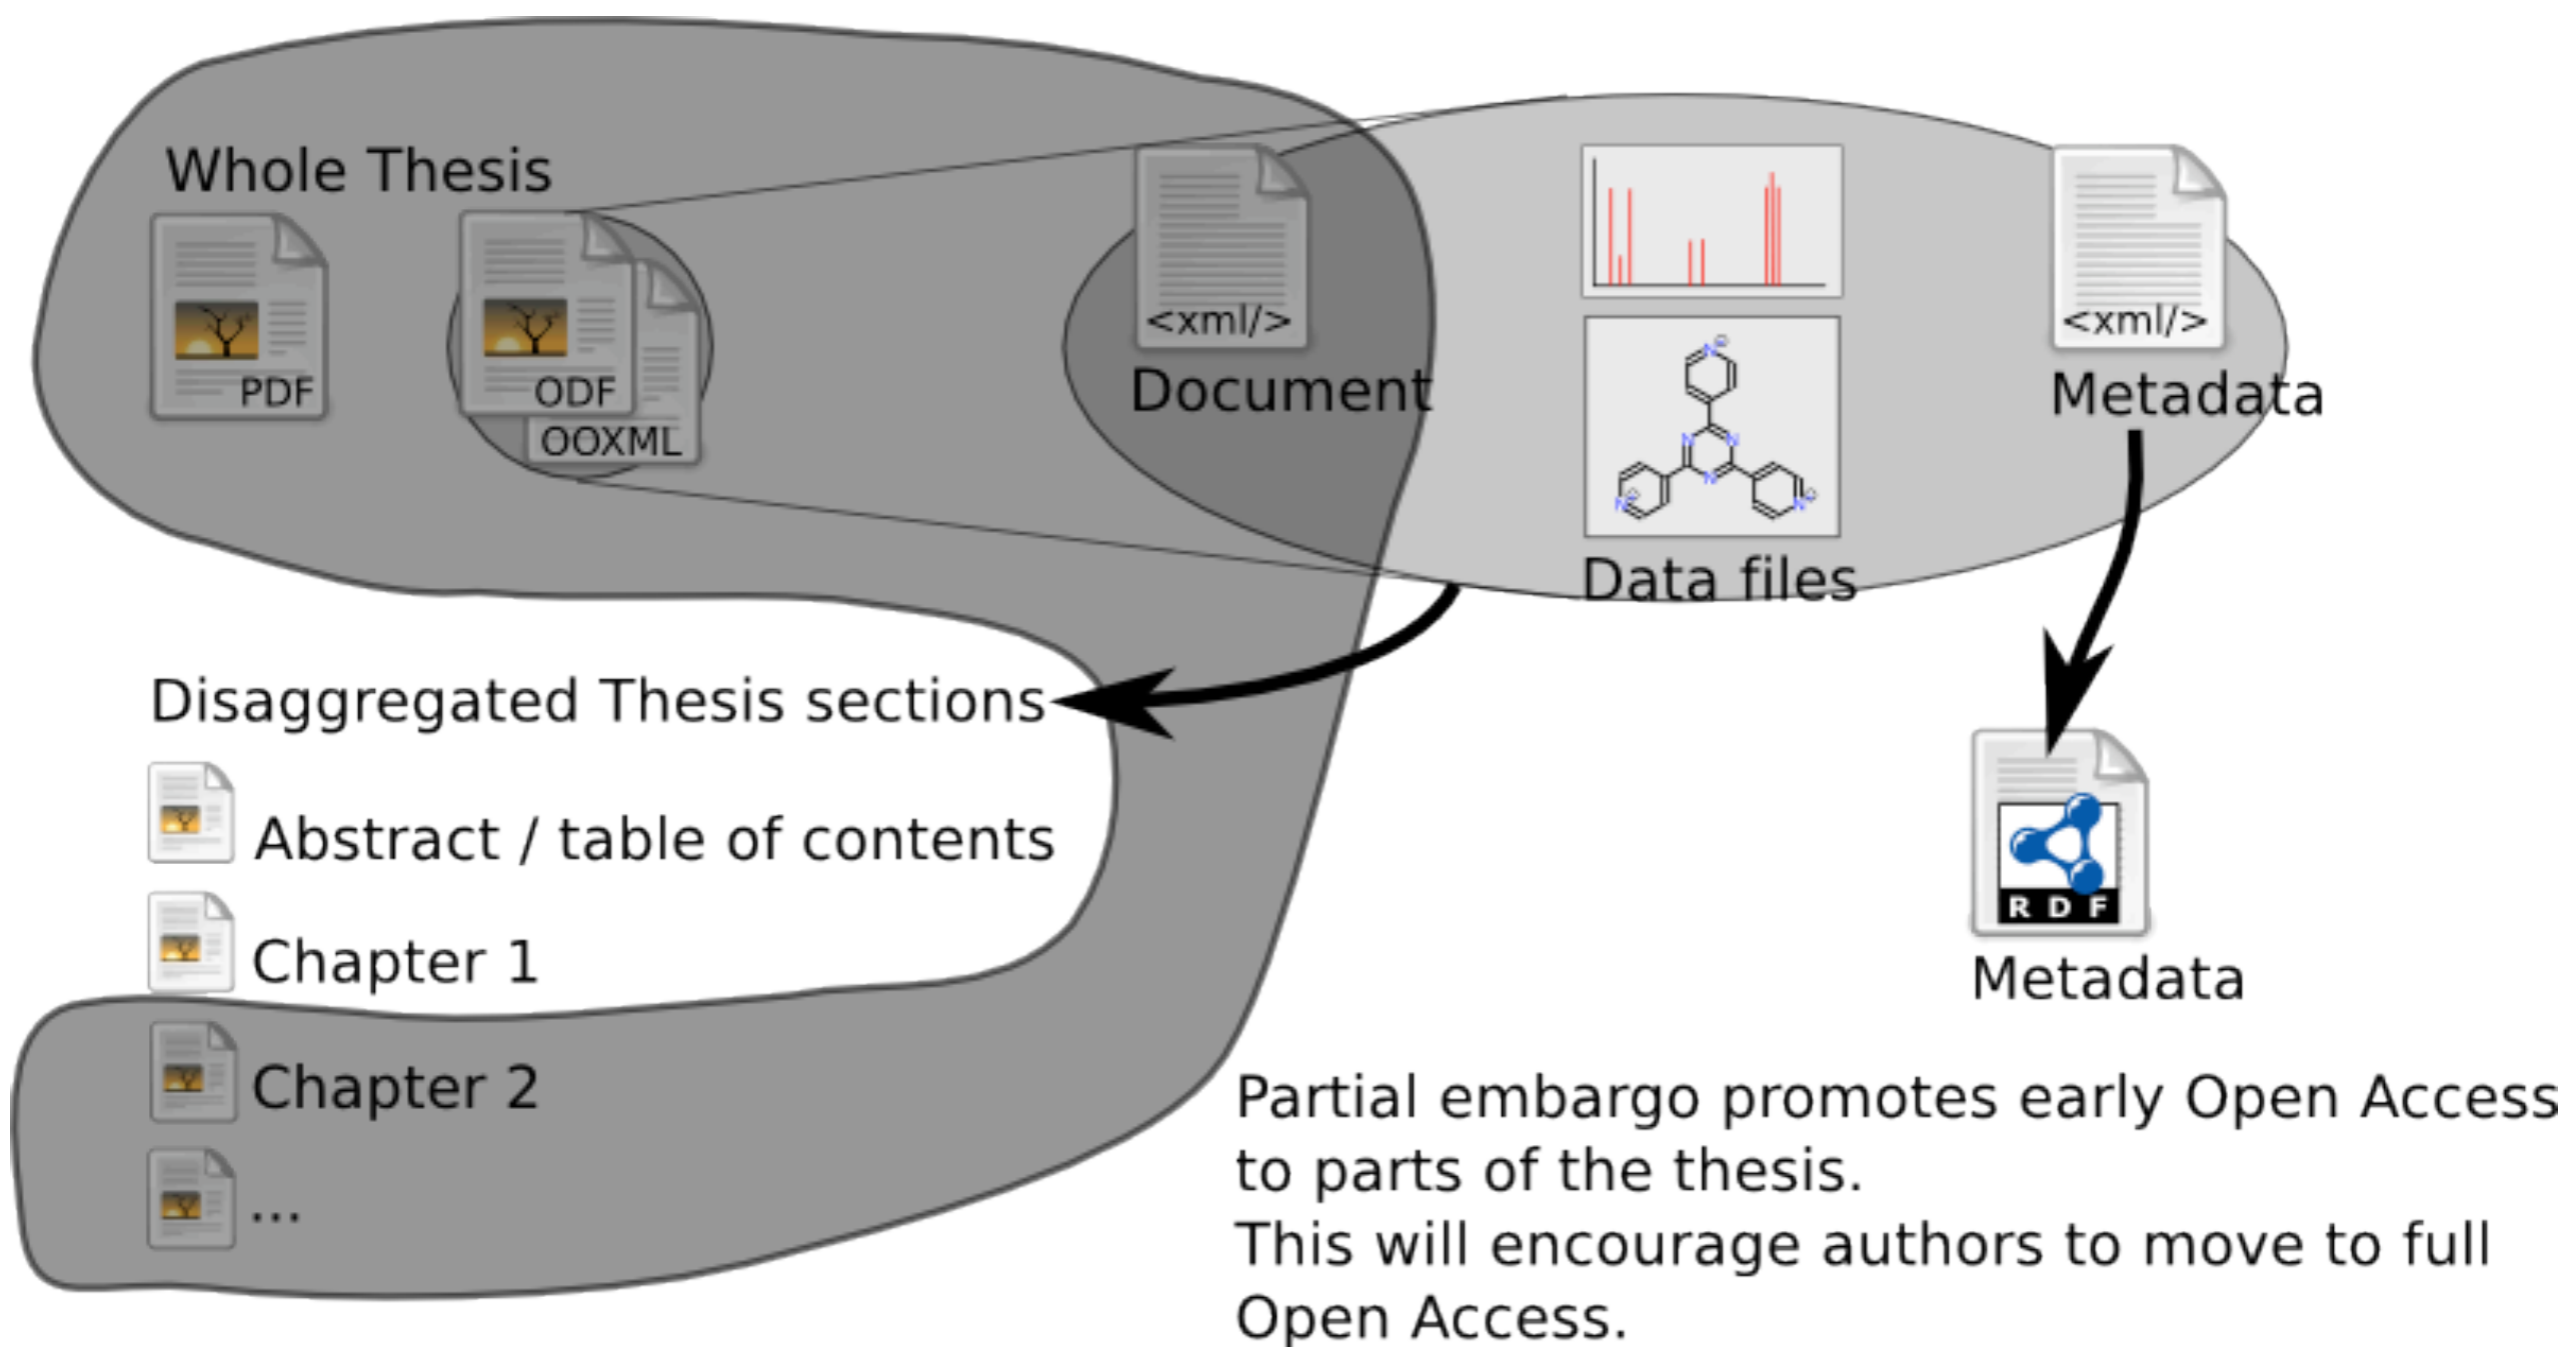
Whole Thesis

PDF

ODF

OOXML

<xml/>

Document

Data files

<xml/>

Metadata

Disaggregated Thesis sections

Abstract / table of contents

Chapter 1

Chapter 2

...

RDF

Metadata

Partial embargo promotes early Open Access to parts of the thesis.
This will encourage authors to move to full Open Access.